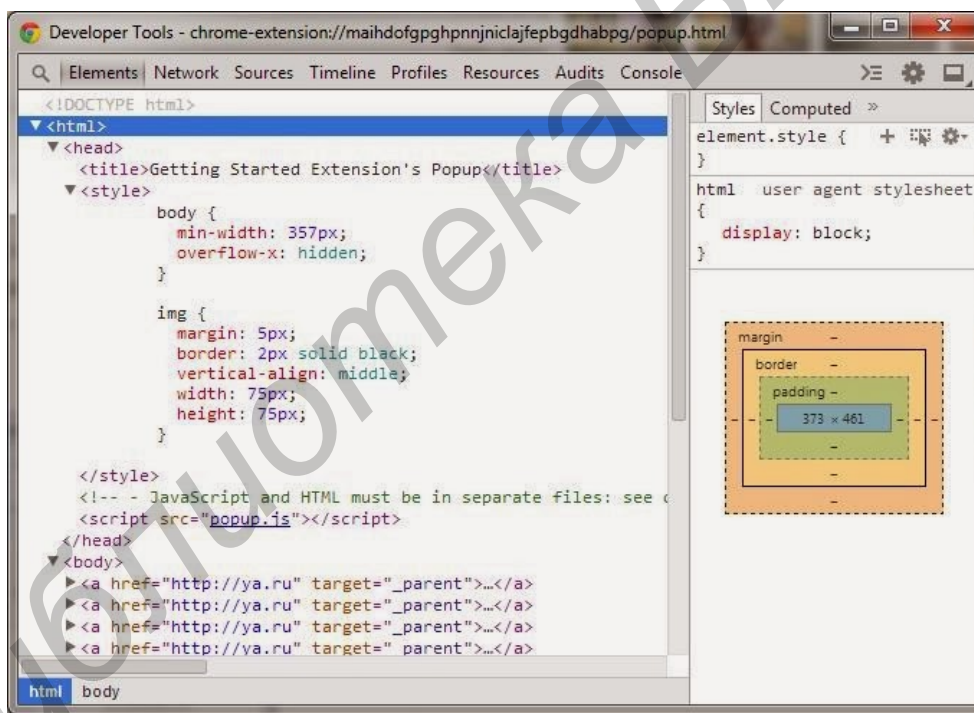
Developer Tools - chrome-extension://maihdofgpghpnnjniclajfepbgdhabpg/popup.html

Elements Network Sources Timeline Profiles Resources Audits Console

<!DOCTYPE html>
▼<html>
▼<head>
<title>Getting Started Extension's Popup</title>
▼<style>
body {
min-width: 357px;
overflow-x: hidden;
}

img {
margin: 5px;
border: 2px solid black;
vertical-align: middle;
width: 75px;
height: 75px;
}

</style>
<!-- - JavaScript and HTML must be in separate files: see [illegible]
<script src="popup.js"></script>
</head>
▼<body>
▶<a href="http://ya.ru" target="_parent">…</a>
▶<a href="http://ya.ru" target="_parent">…</a>
▶<a href="http://ya.ru" target="_parent">…</a>
▶<a href="http://ya.ru" target="_parent">…</a>

html body

Styles Computed »
element.style {
}
html user agent stylesheet
{
display: block;
}

margin
–
border
–
padding –
– – – 373 × 461 – – –
–
–
–

Библиотека Б...